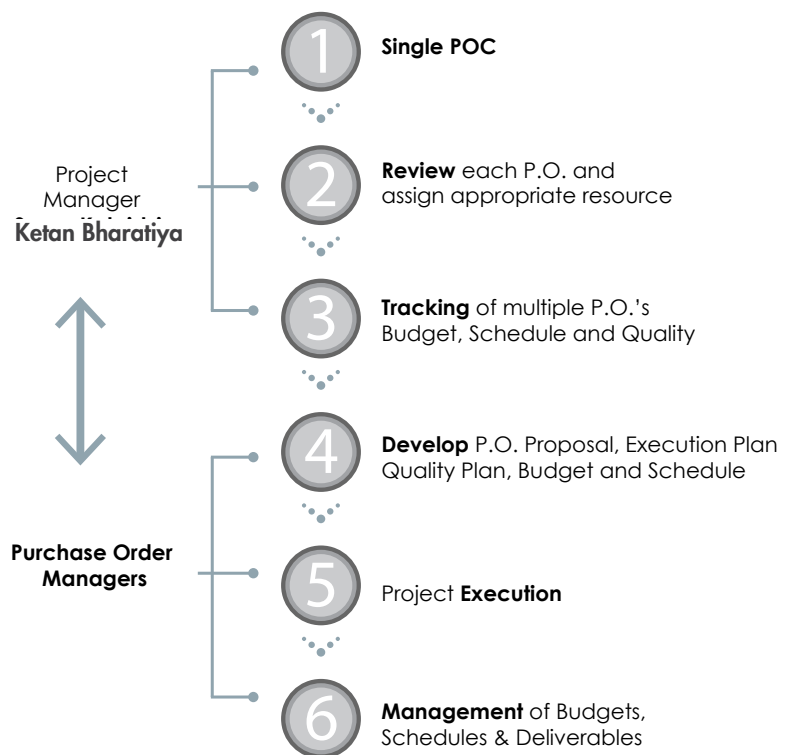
Project Manager
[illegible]
Ketan Bharatiya

Purchase Order Managers

1
Single POC

2
Review each P.O. and assign appropriate resource

3
Tracking of multiple P.O.'s Budget, Schedule and Quality

4
Develop P.O. Proposal, Execution Plan Quality Plan, Budget and Schedule

5
Project Execution

6
Management of Budgets, Schedules & Deliverables